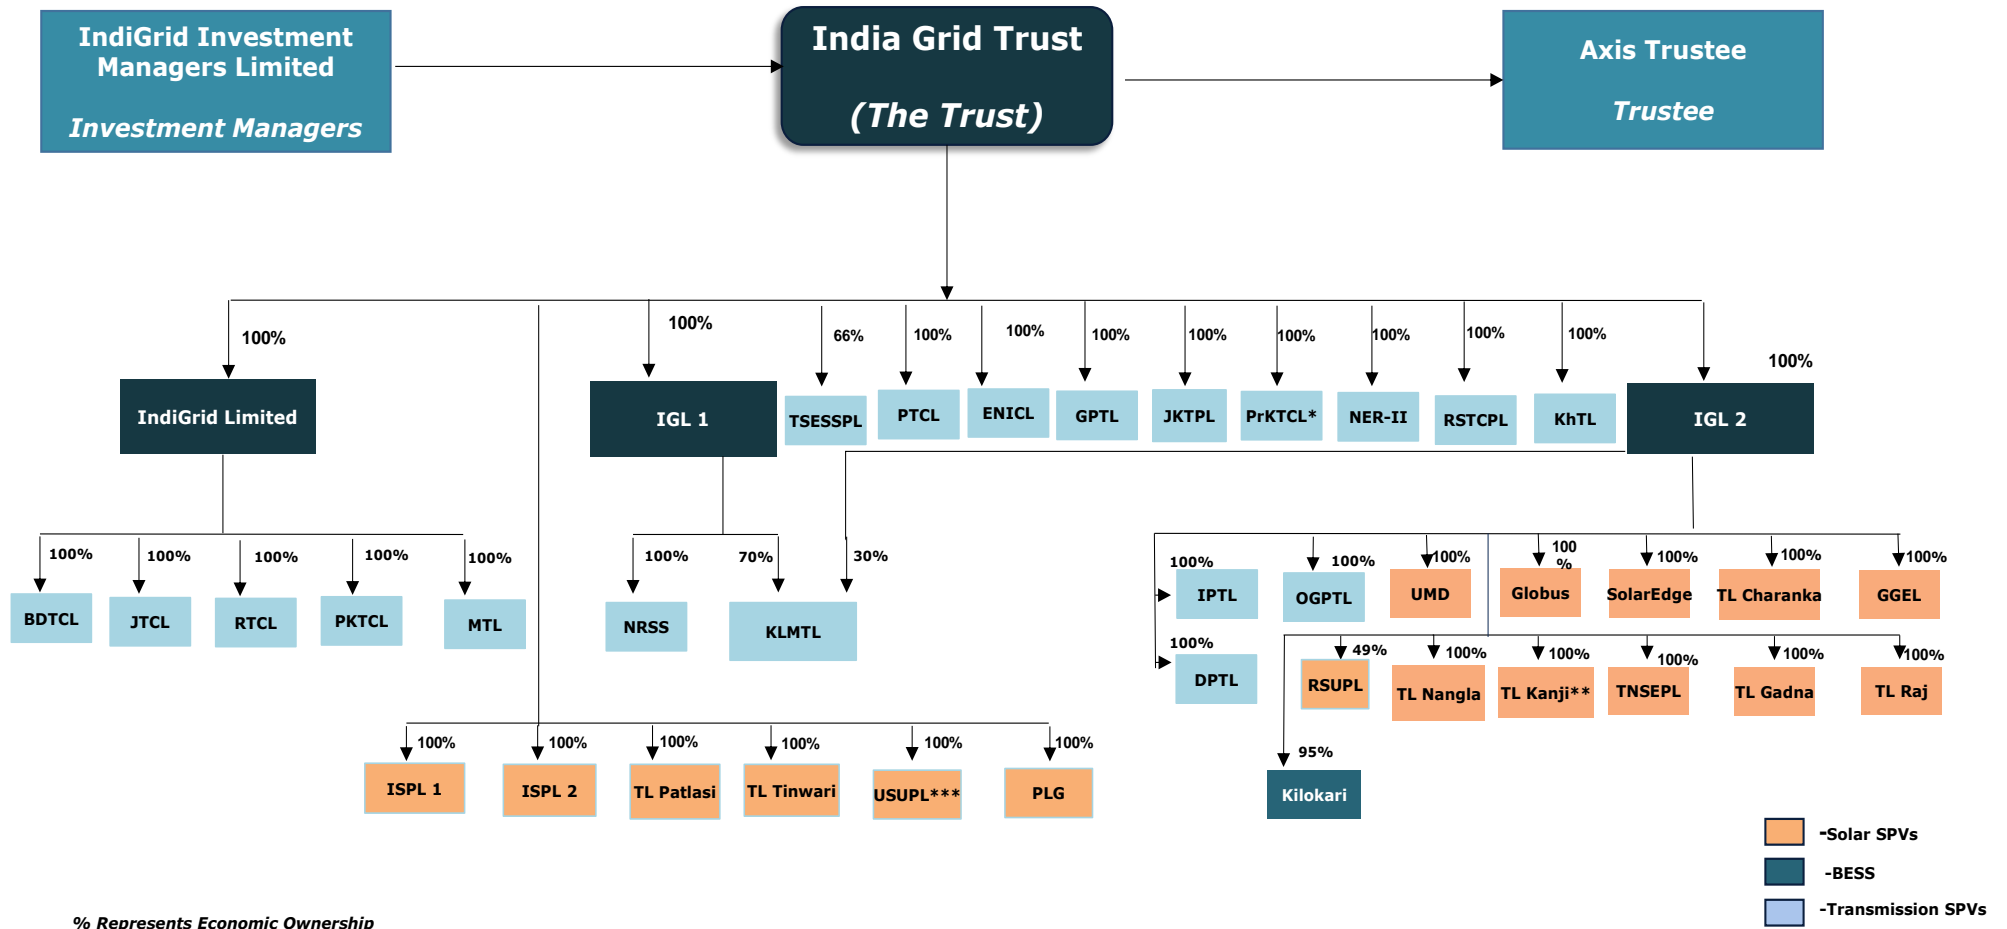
IndiGrid Investment Managers Limited

Investment Managers

India Grid Trust

(The Trust)

Axis Trustee

Trustee

100%

IndiGrid Limited

100%

IGL 1

66%

TSESSPL

100%

PTCL

100%

ENICL

100%

GPTL

100%

JKTPL

100%

PrKTCL*

100%

NER-II

100%

RSTCPL

100%

KhTL

100%

IGL 2

100%

BDTCL

100%

JTCL

100%

RTCL

100%

PKTCL

100%

MTL

100%

NRSS

70%

KLMTL

30%

100%

IPTL

100%

OGPTL

100%

UMD

100 %

Globus

100%

SolarEdge

100%

TL Charanka

100%

GGEL

100%

DPTL

49%

RSUPL

100%

TL Nangla

100%

TL Kanji**

100%

TNSEPL

100%

TL Gadna

100%

TL Raj

95%

Kilokari

100%

ISPL 1

100%

ISPL 2

100%

TL Patlasi

100%

TL Tinwari

100%

USUPL***

100%

PLG

-Solar SPVs

-BESS

-Transmission SPVs

% Represents Economic Ownership